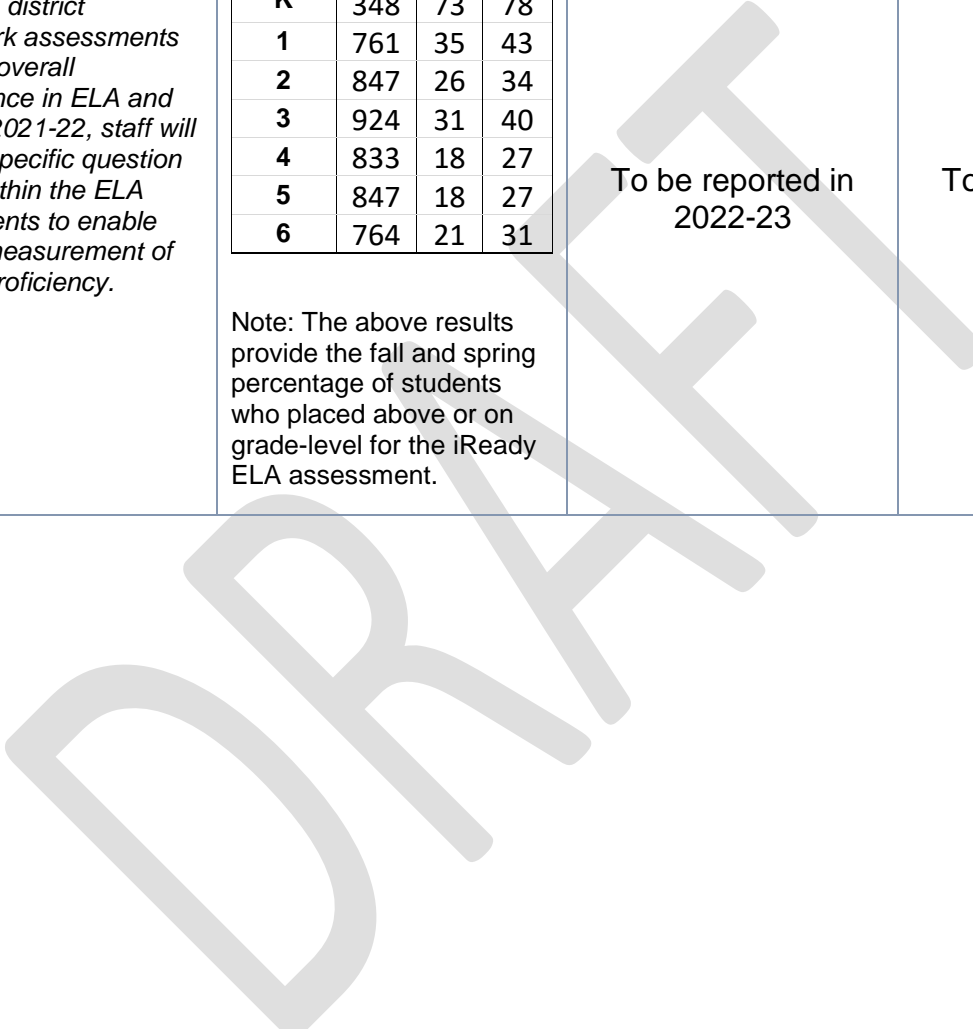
district
rk assessments
overall
nce in ELA and
2021-22, staff will
pecific question
thin the ELA
nts to enable
measurement of
roficiency.

| K | 348 | 73 | 78 |
|---|---|---|---|
| 1 | 761 | 35 | 43 |
| 2 | 847 | 26 | 34 |
| 3 | 924 | 31 | 40 |
| 4 | 833 | 18 | 27 |
| 5 | 847 | 18 | 27 |
| 6 | 764 | 21 | 31 |

Note: The above results provide the fall and spring percentage of students who placed above or on grade-level for the iReady ELA assessment.

To be reported in 2022-23

To

DRAFT